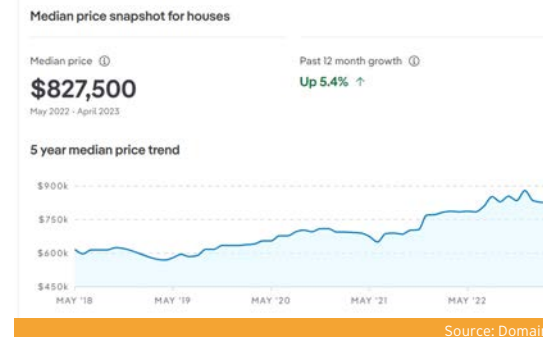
Median price snapshot for houses

Median price ⓘ
$827,500
May 2022 - April 2023

Past 12 month growth ⓘ
Up 5.4% ↑

5 year median price trend

$900k
$750k
$600k
$450k
MAY '18
MAY '19
MAY '20
MAY '21
MAY '22

Source: Domai